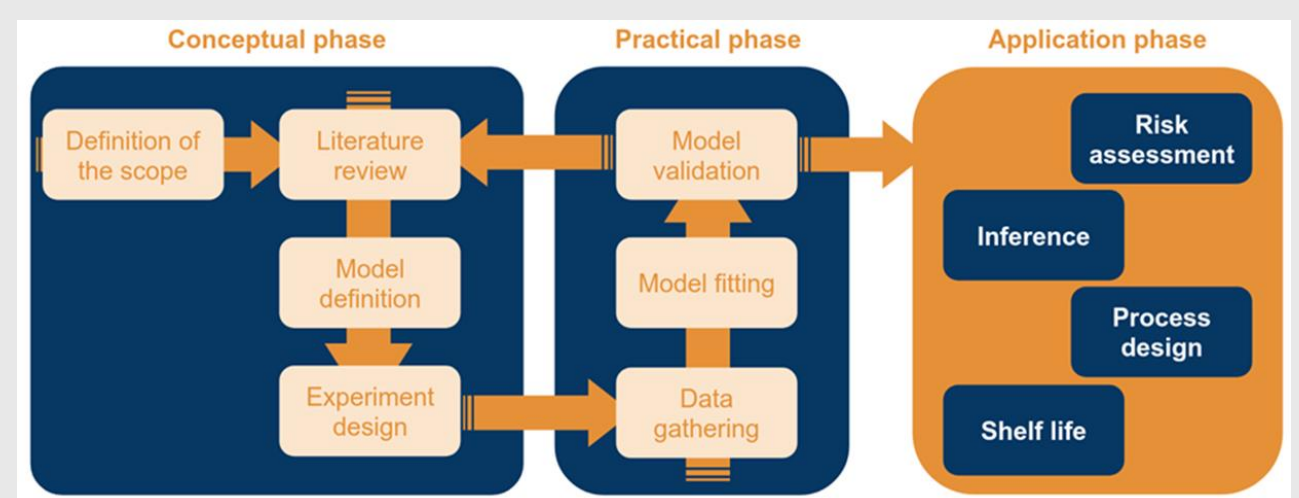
Conceptual phase

Definition of the scope

Literature review

Model definition

Experiment design

Practical phase

Model validation

Model fitting

Data gathering

Application phase

Risk assessment

Inference

Process design

Shelf life